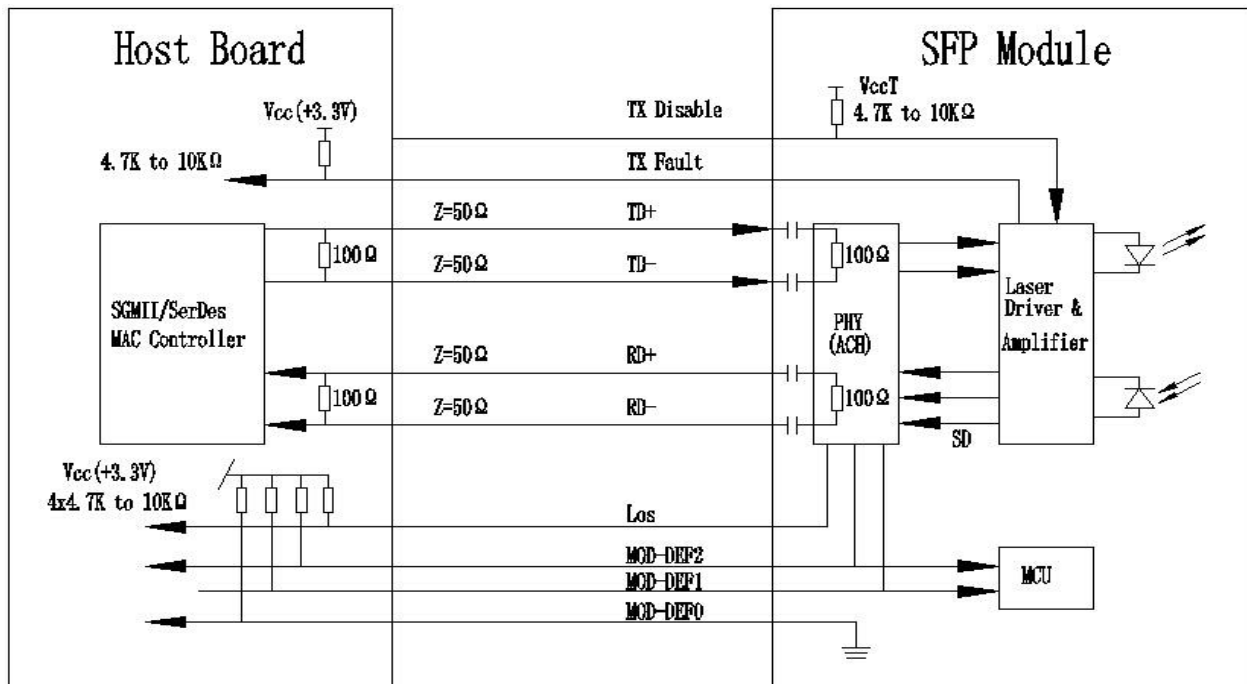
Host Board

SFP Module

Vcc(+3.3V)

TX Disable

VccT
4.7K to 10KΩ

4.7K to 10KΩ

TX Fault

Z=50Ω

TD+

100Ω

Z=50Ω

TD-

100Ω

SGMII/SerDes
MAC Controller

PHY
(ACH)

Laser
Driver &
Amplifier

Z=50Ω

RD+

100Ω

Z=50Ω

RD-

100Ω

SD

Vcc(+3.3V)
4x4.7K to 10KΩ

Los

MOD-DEF2

MOD-DEF1

MCU

MOD-DEF0